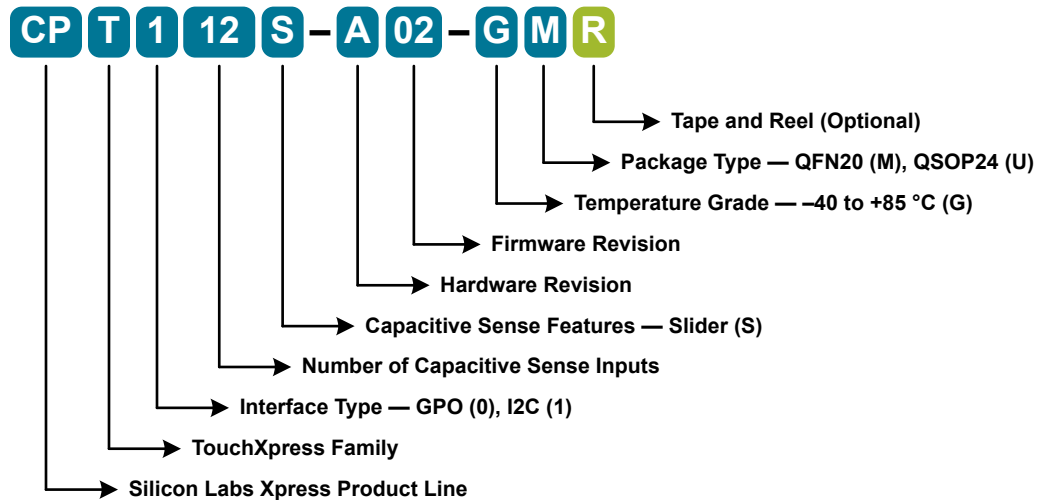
CP T 1 12 S – A 02 – G M R

Tape and Reel (Optional)

Package Type — QFN20 (M), QSOP24 (U)

Temperature Grade — –40 to +85 °C (G)

Firmware Revision

Hardware Revision

Capacitive Sense Features — Slider (S)

Number of Capacitive Sense Inputs

Interface Type — GPO (0), I2C (1)

TouchXpress Family

Silicon Labs Xpress Product Line